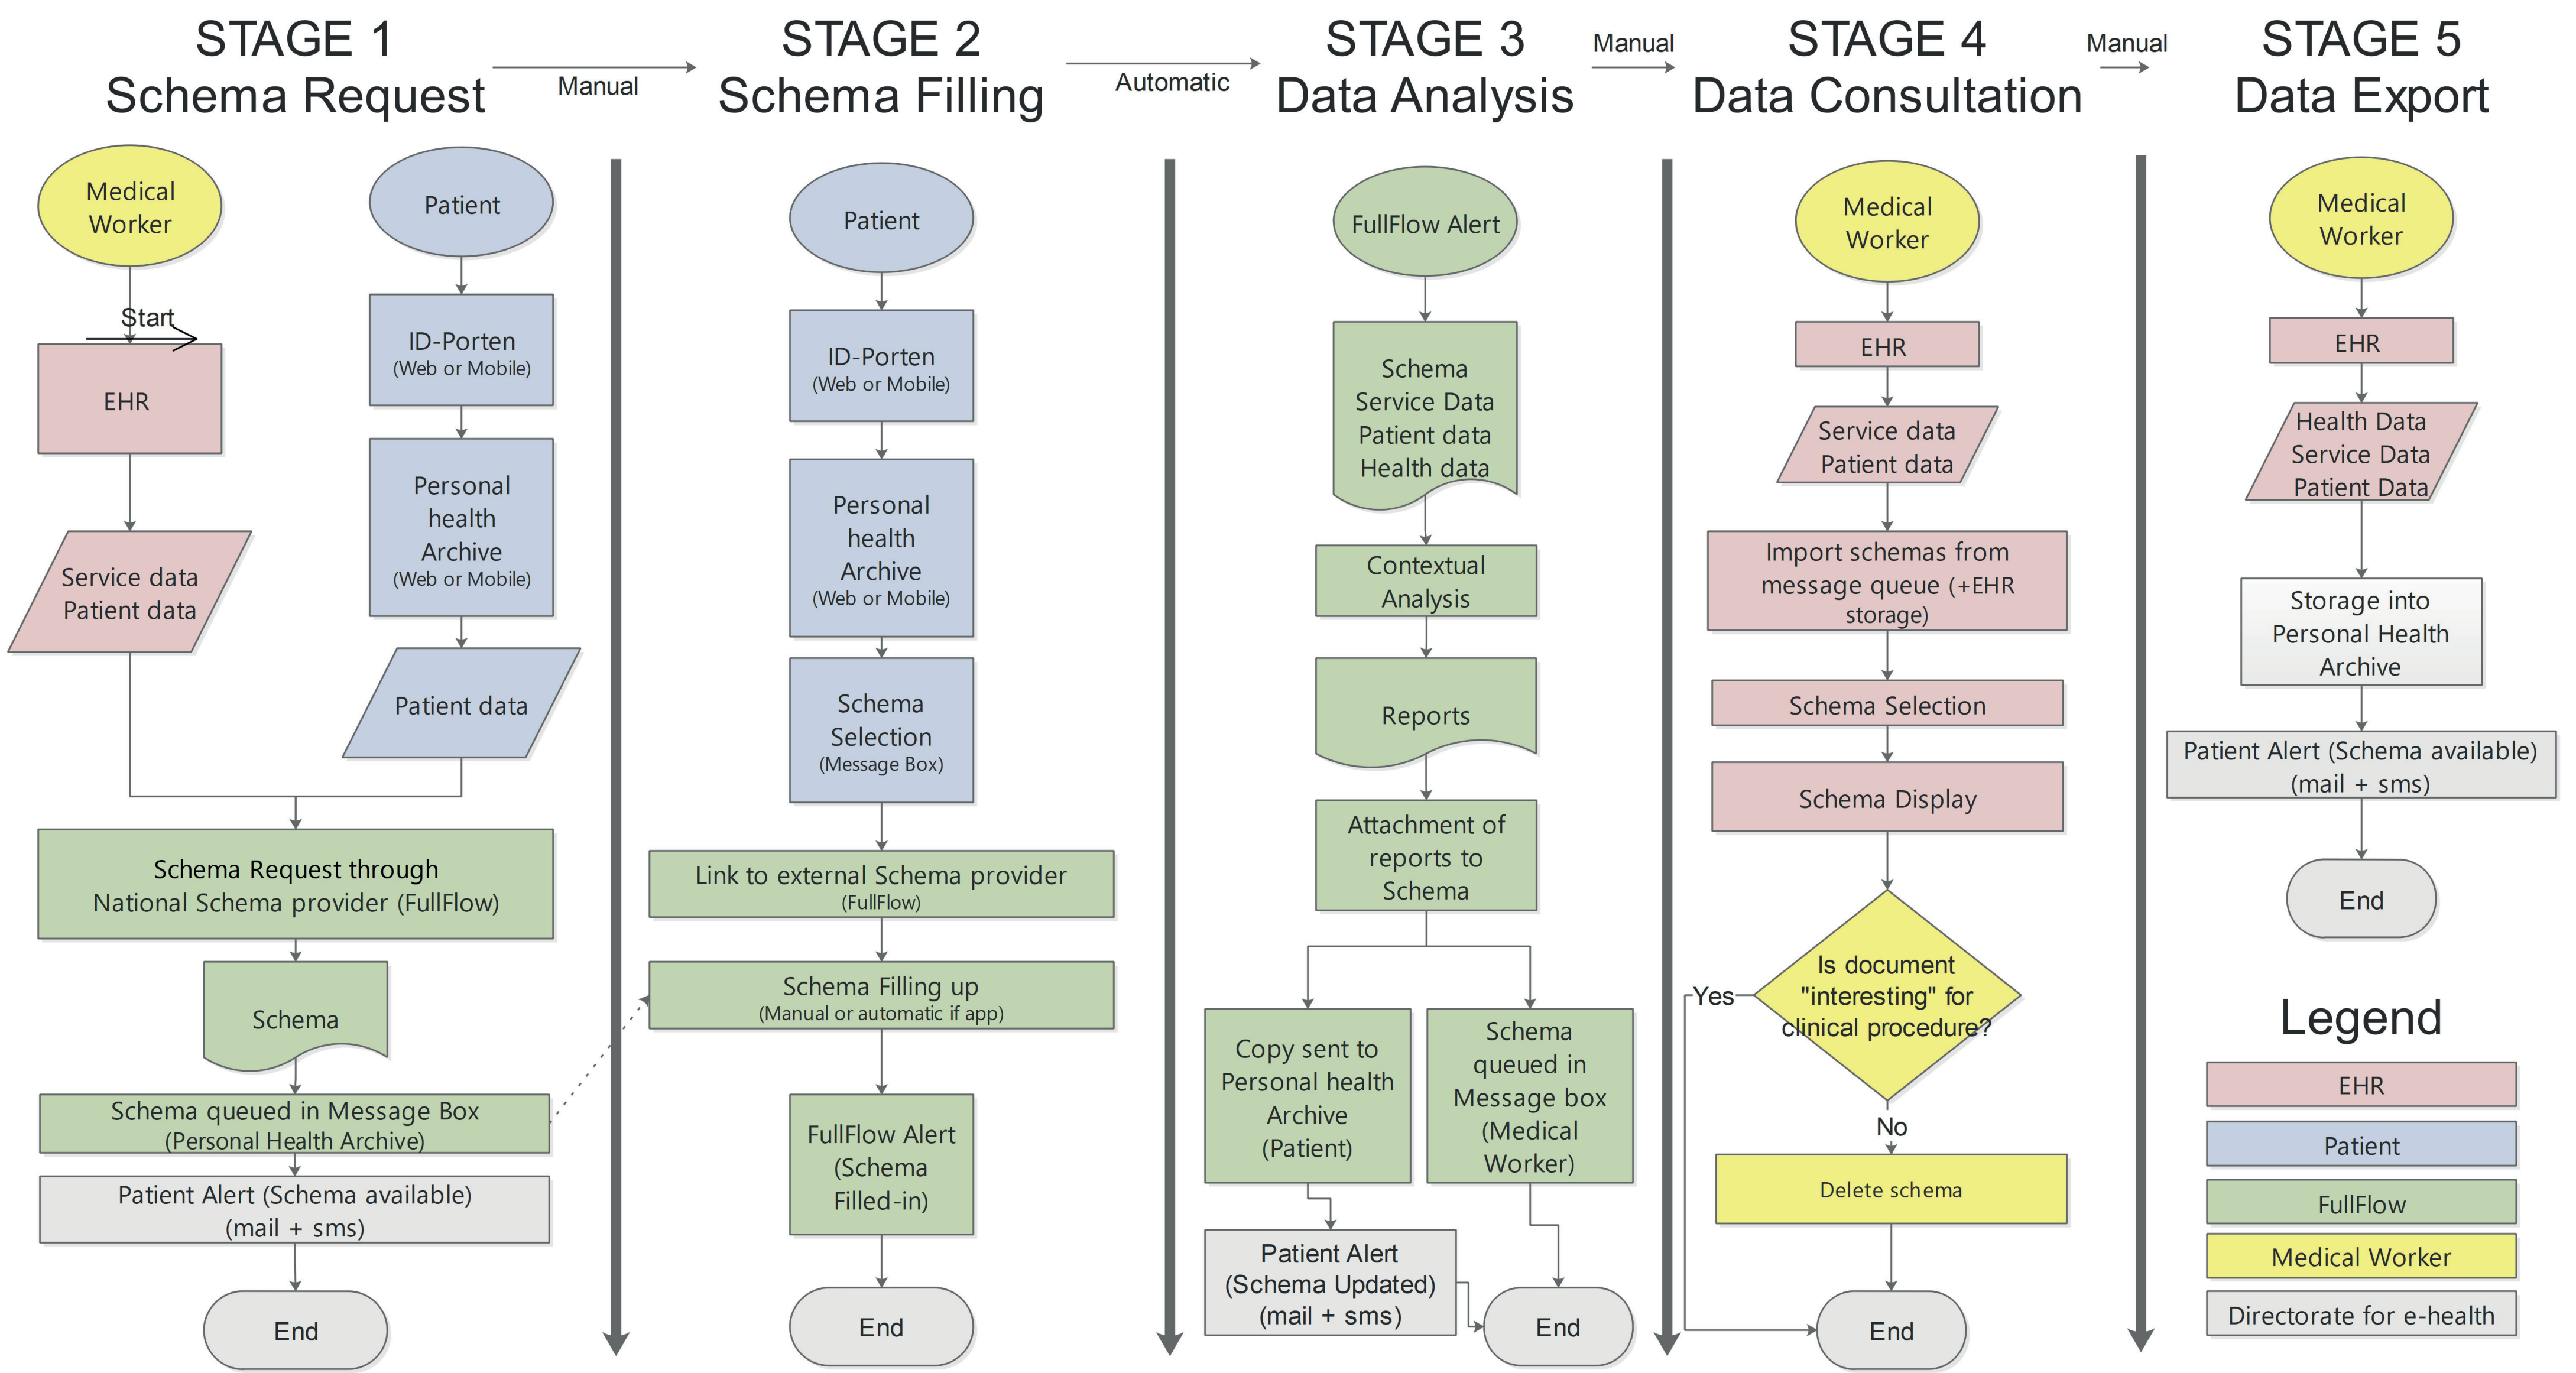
STAGE 1
Schema Request

Manual

STAGE 2
Schema Filling

Automatic

STAGE 3
Data Analysis

Manual

STAGE 4
Data Consultation

Manual

STAGE 5
Data Export

Medical Worker

Start

EHR

Service data
Patient data

Patient

ID-Porten
(Web or Mobile)

Personal health Archive
(Web or Mobile)

Patient data

Schema Request through
National Schema provider (FullFlow)

Schema

Schema queued in Message Box
(Personal Health Archive)

Patient Alert (Schema available)
(mail + sms)

End

Patient

ID-Porten
(Web or Mobile)

Personal health Archive
(Web or Mobile)

Schema Selection
(Message Box)

Link to external Schema provider
(FullFlow)

Schema Filling up
(Manual or automatic if app)

FullFlow Alert
(Schema Filled-in)

End

FullFlow Alert

Schema
Service Data
Patient data
Health data

Contextual Analysis

Reports

Attachment of reports to Schema

Copy sent to Personal health Archive
(Patient)

Schema queued in Message box
(Medical Worker)

Patient Alert
(Schema Updated)
(mail + sms)

End

Medical Worker

EHR

Service data
Patient data

Import schemas from message queue (+EHR storage)

Schema Selection

Schema Display

Is document "interesting" for clinical procedure?

Yes

No

Delete schema

End

Medical Worker

EHR

Health Data
Service Data
Patient Data

Storage into Personal Health Archive

Patient Alert (Schema available)
(mail + sms)

End

Legend

EHR

Patient

FullFlow

Medical Worker

Directorate for e-health